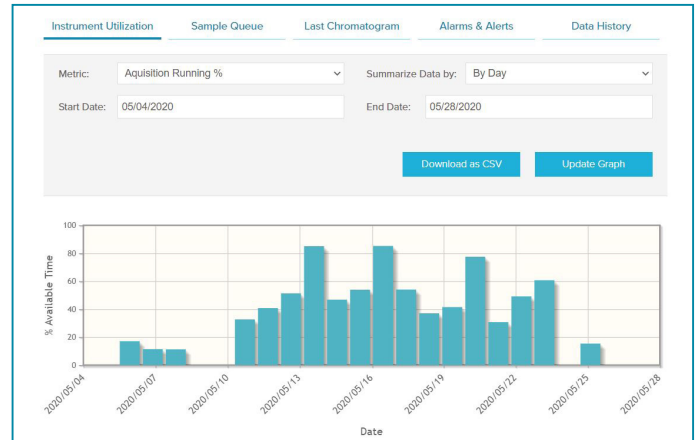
Instrument Utilization Sample Queue Last Chromatogram Alarms & Alerts Data History

Metric: Aquisition Running %

Summarize Data by: By Day

Start Date: 05/04/2020

End Date: 05/28/2020

Download as CSV

Update Graph

100
80
60
40
20
0

% Available Time

2020/05/04
2020/05/07
2020/05/10
2020/05/13
2020/05/16
2020/05/19
2020/05/22
2020/05/25
2020/05/28

Date